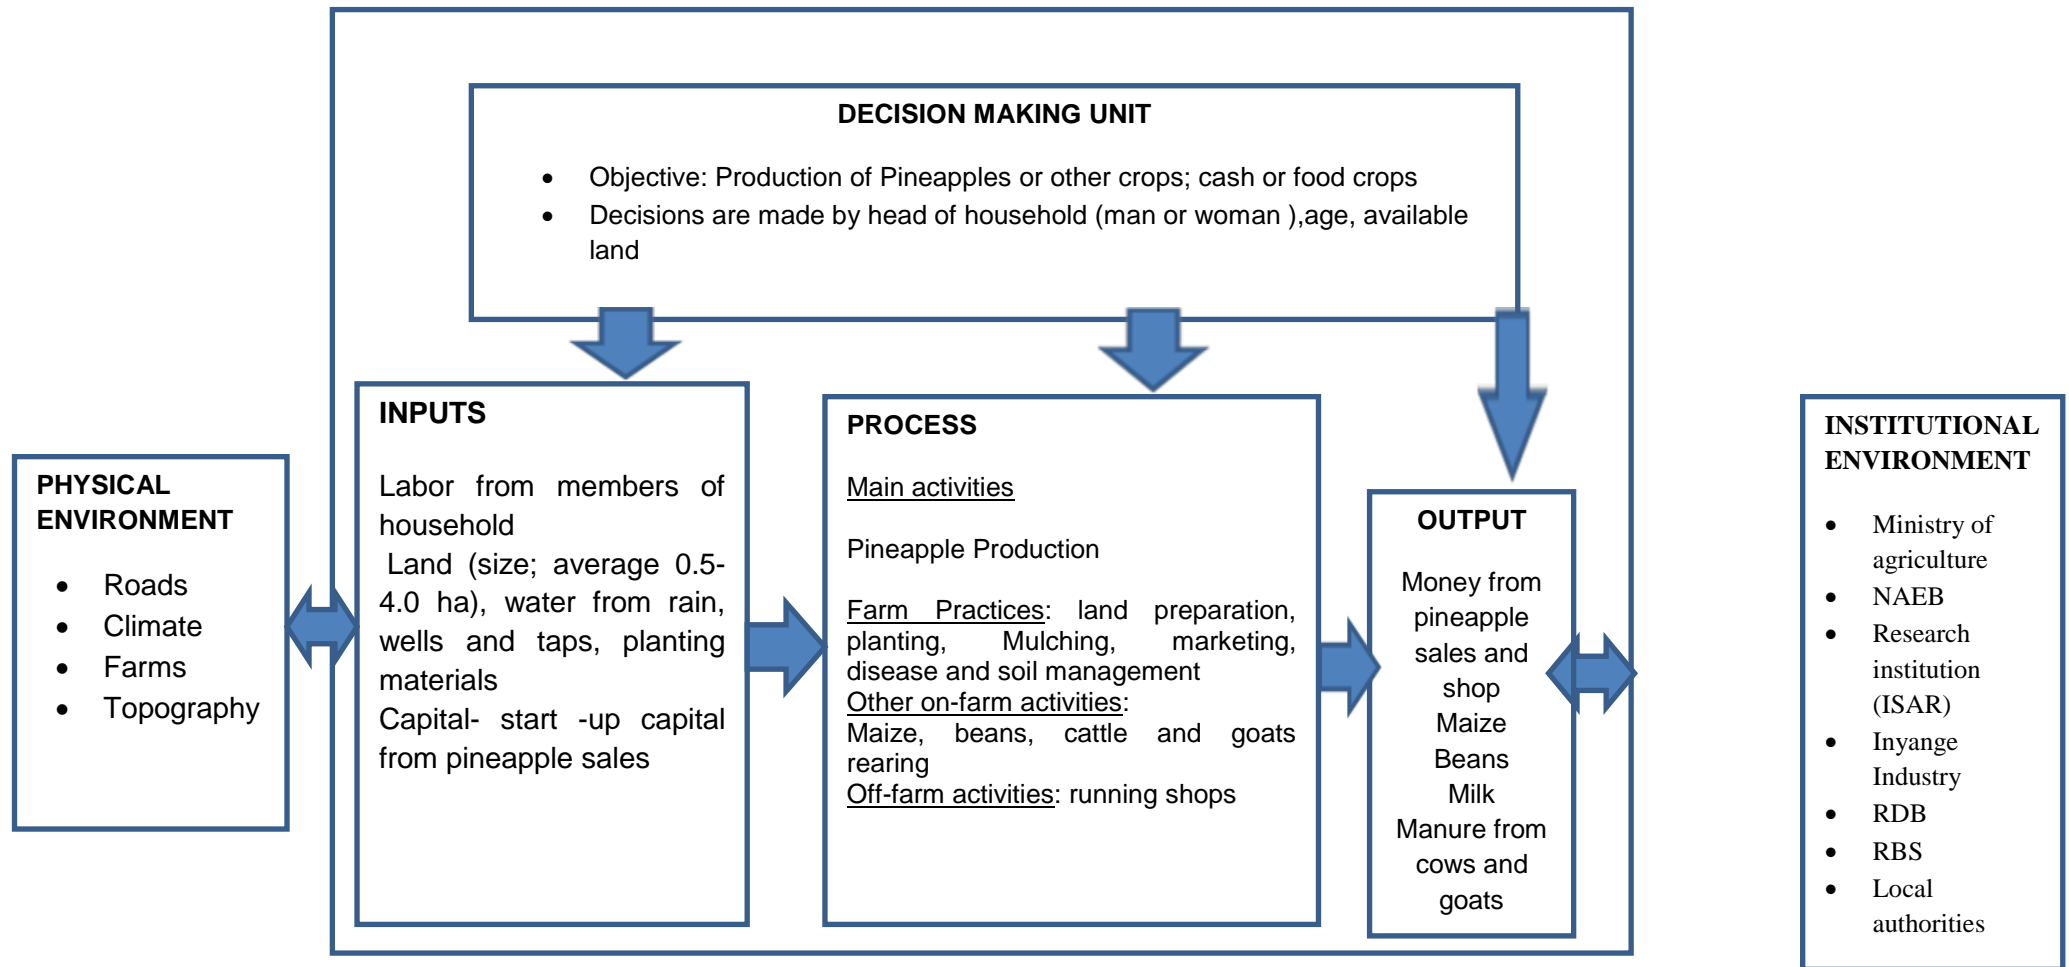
DECISION MAKING UNIT

- Objective: Production of Pineapples or other crops; cash or food crops
- Decisions are made by head of household (man or woman ),age, available land

PHYSICAL ENVIRONMENT

- Roads
- Climate
- Farms
- Topography

INPUTS

Labor from members of household
Land (size; average 0.5-4.0 ha), water from rain, wells and taps, planting materials
Capital- start -up capital from pineapple sales

PROCESS

Main activities

Pineapple Production

Farm Practices: land preparation, planting, Mulching, marketing, disease and soil management
Other on-farm activities:
Maize, beans, cattle and goats rearing
Off-farm activities: running shops

OUTPUT

Money from pineapple sales and shop
Maize
Beans
Milk
Manure from cows and goats

INSTITUTIONAL ENVIRONMENT

- Ministry of agriculture
- NAEB
- Research institution (ISAR)
- Inyange Industry
- RDB
- RBS
- Local authorities